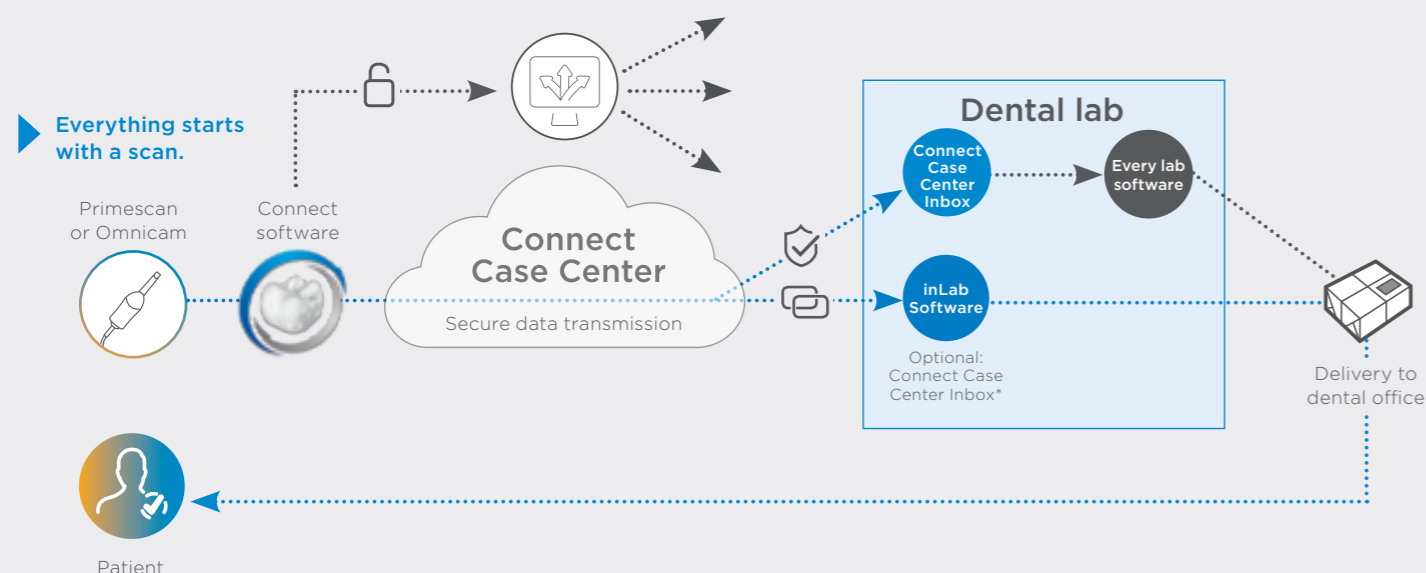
Everything starts with a scan.

Primescan or Omnicam

Connect software

Connect Case Center

Secure data transmission

Dental lab

Connect Case Center Inbox

Every lab software

inLab Software

Optional: Connect Case Center Inbox*

Delivery to dental office

Patient